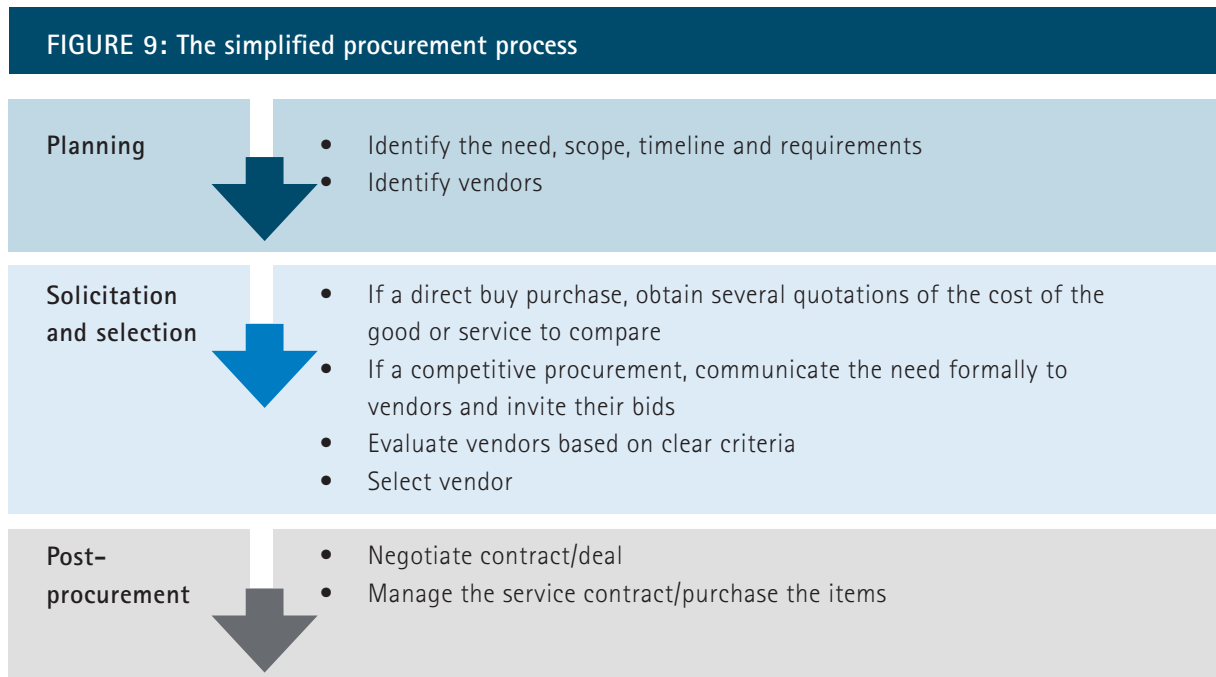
FIGURE 9: The simplified procurement process

Planning

- Identify the need, scope, timeline and requirements
- Identify vendors

Solicitation and selection

- If a direct buy purchase, obtain several quotations of the cost of the good or service to compare
- If a competitive procurement, communicate the need formally to vendors and invite their bids
- Evaluate vendors based on clear criteria
- Select vendor

Post-procurement

- Negotiate contract/deal
- Manage the service contract/purchase the items